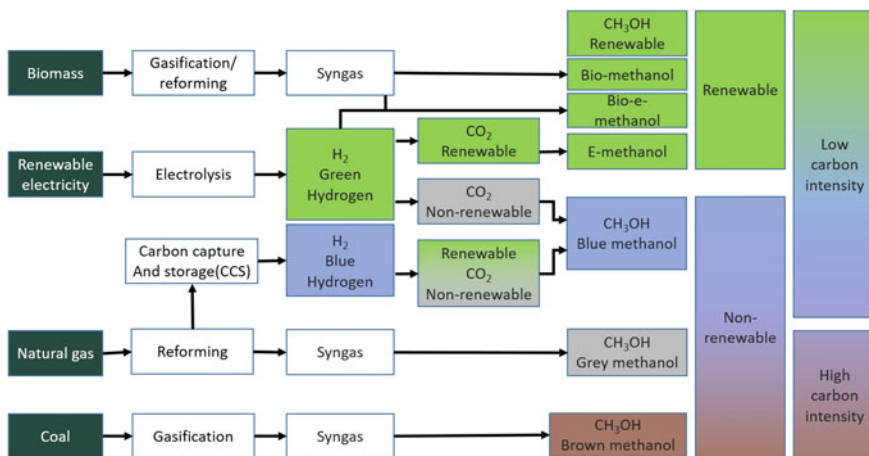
Biomass

Gasification/ reforming

Syngas

$CH_3OH$ Renewable

Bio-methanol

Bio-e-methanol

Renewable

Renewable electricity

Electrolysis

$H_2$ Green Hydrogen

$CO_2$ Renewable

E-methanol

Low carbon intensity

$CO_2$ Non-renewable

$CH_3OH$ Blue methanol

Carbon capture And storage(CCS)

$H_2$ Blue Hydrogen

Renewable $CO_2$ Non-renewable

Non-renewable

Natural gas

Reforming

Syngas

$CH_3OH$ Grey methanol

High carbon intensity

Coal

Gasification

Syngas

$CH_3OH$ Brown methanol